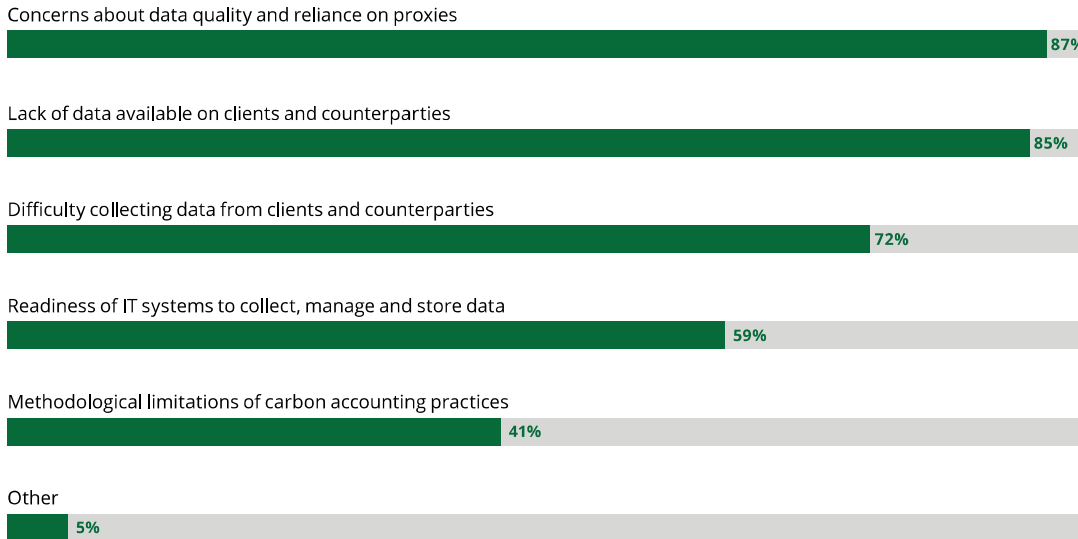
Concerns about data quality and reliance on proxies
87%

Lack of data available on clients and counterparties
85%

Difficulty collecting data from clients and counterparties
72%

Readiness of IT systems to collect, manage and store data
59%

Methodological limitations of carbon accounting practices
41%

Other
5%